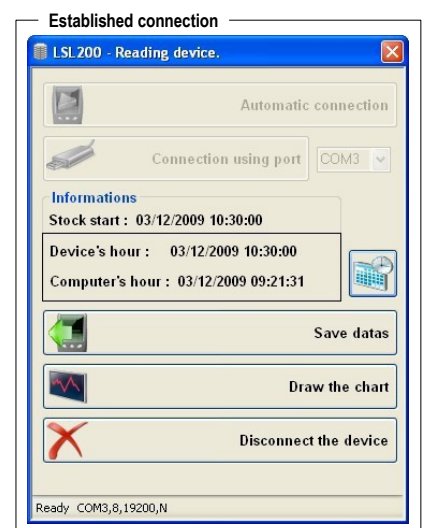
Established connection

LSL200 - Reading device.

Automatic connection

Connection using port COM3

Informations

Stock start : 03/12/2009 10:30:00

Device's hour : 03/12/2009 10:30:00

Computer's hour : 03/12/2009 09:21:31

Save datas

Draw the chart

Disconnect the device

Ready COM3,8,19200,N